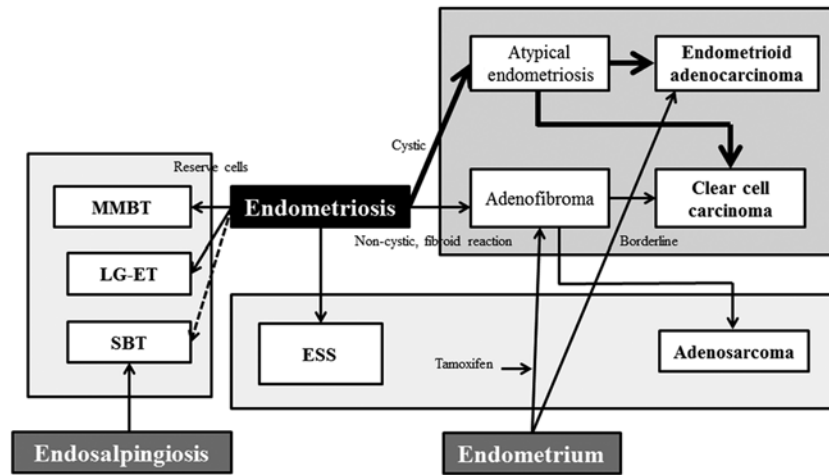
Atypical endometriosis

Endometrioid adenocarcinoma

Cystic

Reserve cells

MMBT

Endometriosis

Adenofibroma

Clear cell carcinoma

Non-cystic, fibroid reaction

Borderline

LG-ET

SBT

ESS

Tamoxifen

Adenosarcoma

Endosalpingiosis

Endometrium